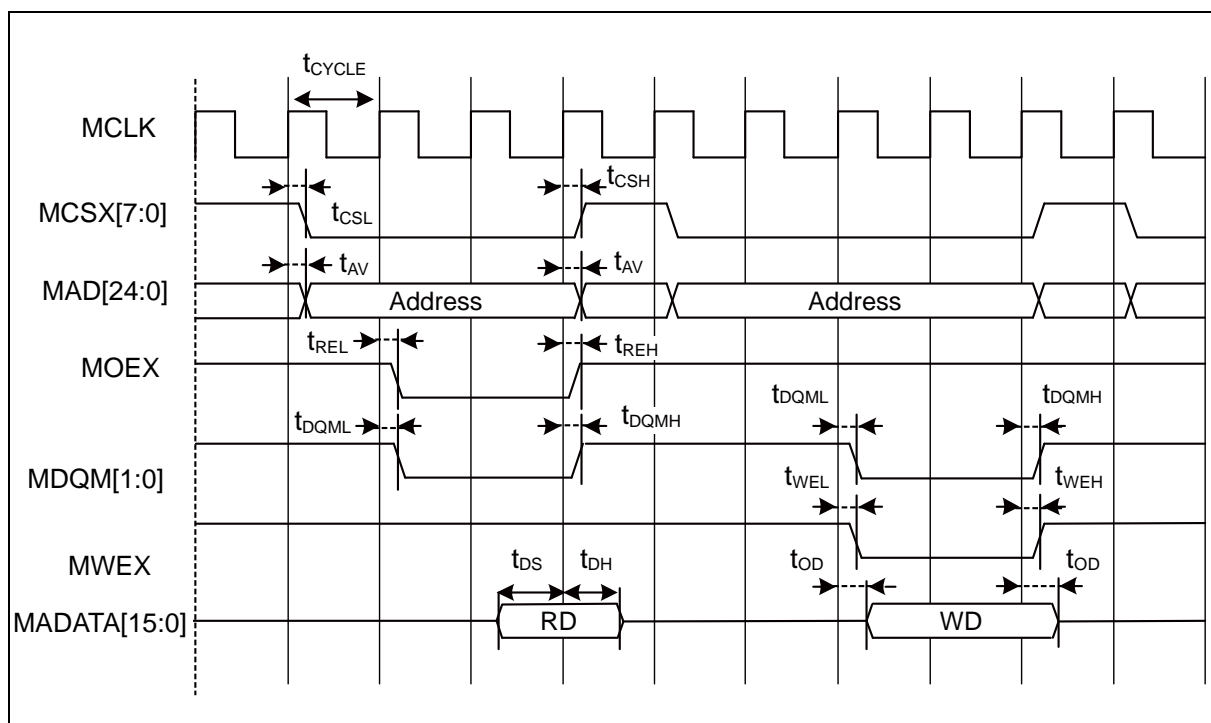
$t_{CYCLE}$

MCLK

$t_{CSH}$

MCSX[7:0]

$t_{CSL}$

$t_{AV}$

$t_{AV}$

MAD[24:0]

Address

Address

$t_{REL}$

$t_{REH}$

MOEX

$t_{DQML}$

$t_{DQMH}$

$t_{DQML}$

$t_{DQMH}$

MDQM[1:0]

$t_{WEL}$

$t_{WEH}$

MWEX

$t_{DS}$

$t_{DH}$

$t_{OD}$

$t_{OD}$

MADATA[15:0]

RD

WD